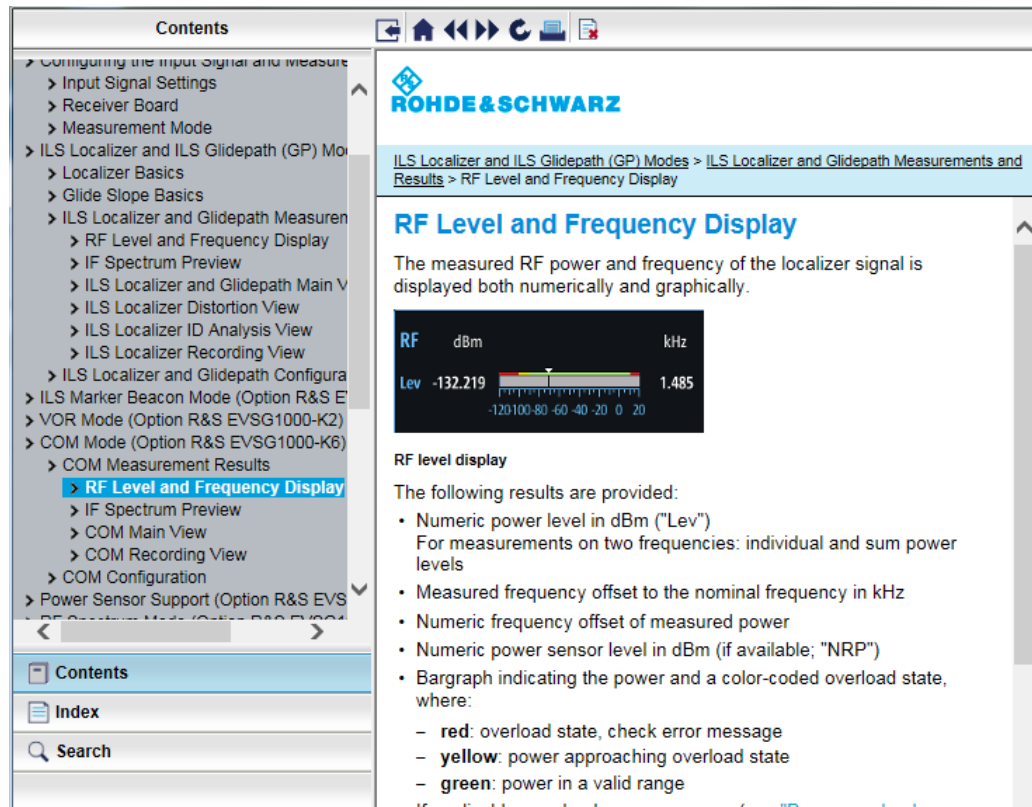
Contents

> Configuring the Input Signal and Measure
> Input Signal Settings
> Receiver Board
> Measurement Mode
> ILS Localizer and ILS Glidepath (GP) Mo
> Localizer Basics
> Glide Slope Basics
> ILS Localizer and Glidepath Measuren
> RF Level and Frequency Display
> IF Spectrum Preview
> ILS Localizer and Glidepath Main V
> ILS Localizer Distortion View
> ILS Localizer ID Analysis View
> ILS Localizer Recording View
> ILS Localizer and Glidepath Configura
> ILS Marker Beacon Mode (Option R&S E
> VOR Mode (Option R&S EVSG1000-K2)
> COM Mode (Option R&S EVSG1000-K6)
> COM Measurement Results
> RF Level and Frequency Display
> IF Spectrum Preview
> COM Main View
> COM Recording View
> COM Configuration
> Power Sensor Support (Option R&S EVS
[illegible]

Contents
Index
Search

ROHDE&SCHWARZ

ILS Localizer and ILS Glidepath (GP) Modes > ILS Localizer and Glidepath Measurements and Results > RF Level and Frequency Display

RF Level and Frequency Display

The measured RF power and frequency of the localizer signal is displayed both numerically and graphically.

RF dBm kHz
Lev -132.219 1.485
-120 100 -80 -60 -40 -20 0 20

RF level display

The following results are provided:

• Numeric power level in dBm ("Lev")
For measurements on two frequencies: individual and sum power levels
• Measured frequency offset to the nominal frequency in kHz
• Numeric frequency offset of measured power
• Numeric power sensor level in dBm (if available; "NRP")
• Bargraph indicating the power and a color-coded overload state, where:
– red: overload state, check error message
– yellow: power approaching overload state
– green: power in a valid range
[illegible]